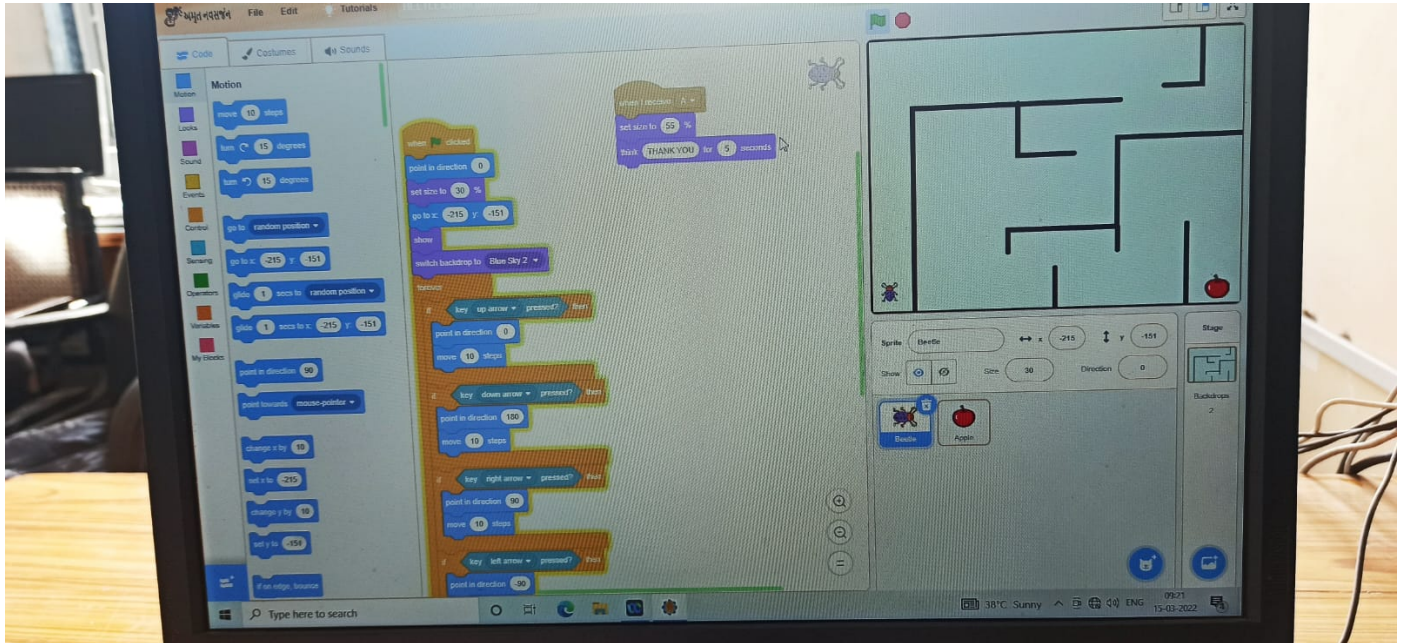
File Edit Tutorials

Code Costumes Sounds

Motion Looks Sound Events Control Sensing Operators Variables My Blocks

Motion

move 10 steps
turn 15 degrees
turn 15 degrees
go to random position
go to x: -215 y: -151
glide 1 secs to random position
glide 1 secs to x: -215 y: -151
point in direction 90
point towards mouse-pointer
change x by 10
set x to -215
change y by 10
set y to -151
if on edge, bounce

when I receive A
set size to 55 %
think THANK YOU for 5 seconds

when clicked
point in direction 0
set size to 30 %
go to x: -215 y: -151
show
switch backdrop to Blue Sky 2
forever
if key up arrow pressed? then
point in direction 0
move 10 steps
if key down arrow pressed? then
point in direction 180
move 10 steps
if key right arrow pressed? then
point in direction 90
move 10 steps
if key left arrow pressed? then
point in direction -90

Sprite Beetle x -215 y -151
Show Size 30 Direction 0
Beetle Apple
Stage
Backdrops 2

Type here to search
38°C Sunny ENG 09:21 15-03-2022